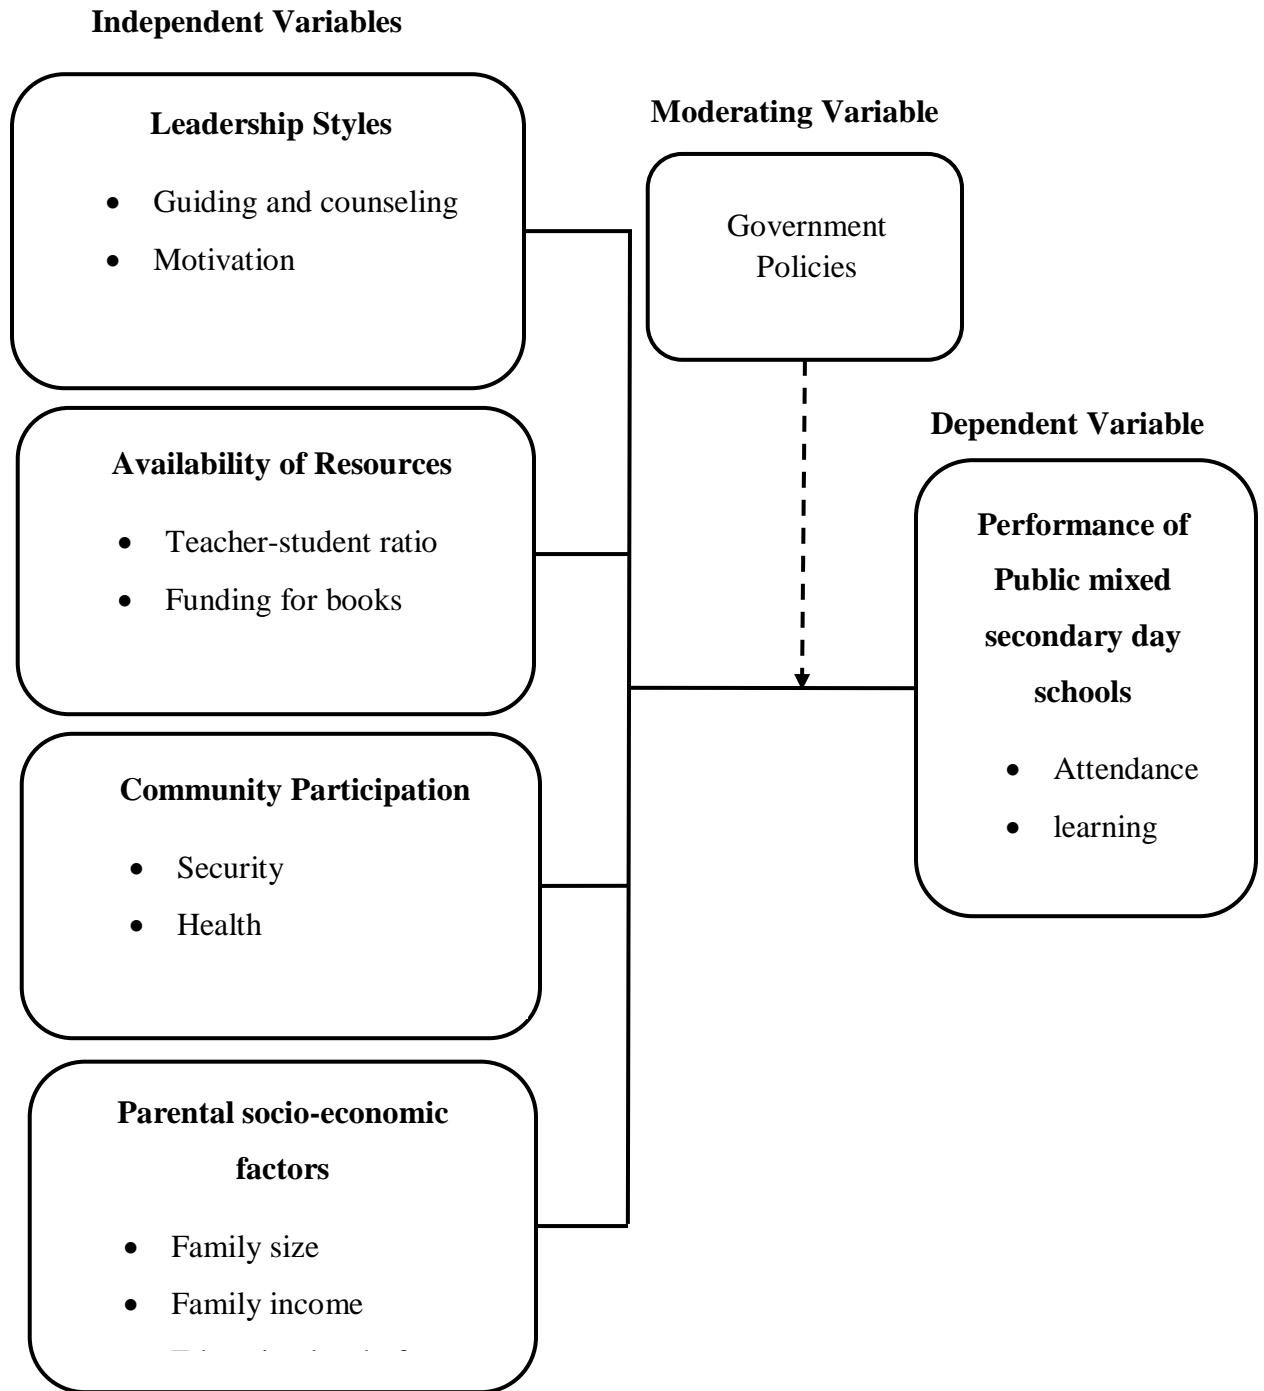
Independent Variables

Leadership Styles

- Guiding and counseling
- Motivation

Moderating Variable

Government Policies

Dependent Variable

Availability of Resources

- Teacher-student ratio
- Funding for books

Performance of Public mixed secondary day schools

- Attendance
- learning

Community Participation

- Security
- Health

Parental socio-economic factors

- Family size
- Family income
- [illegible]